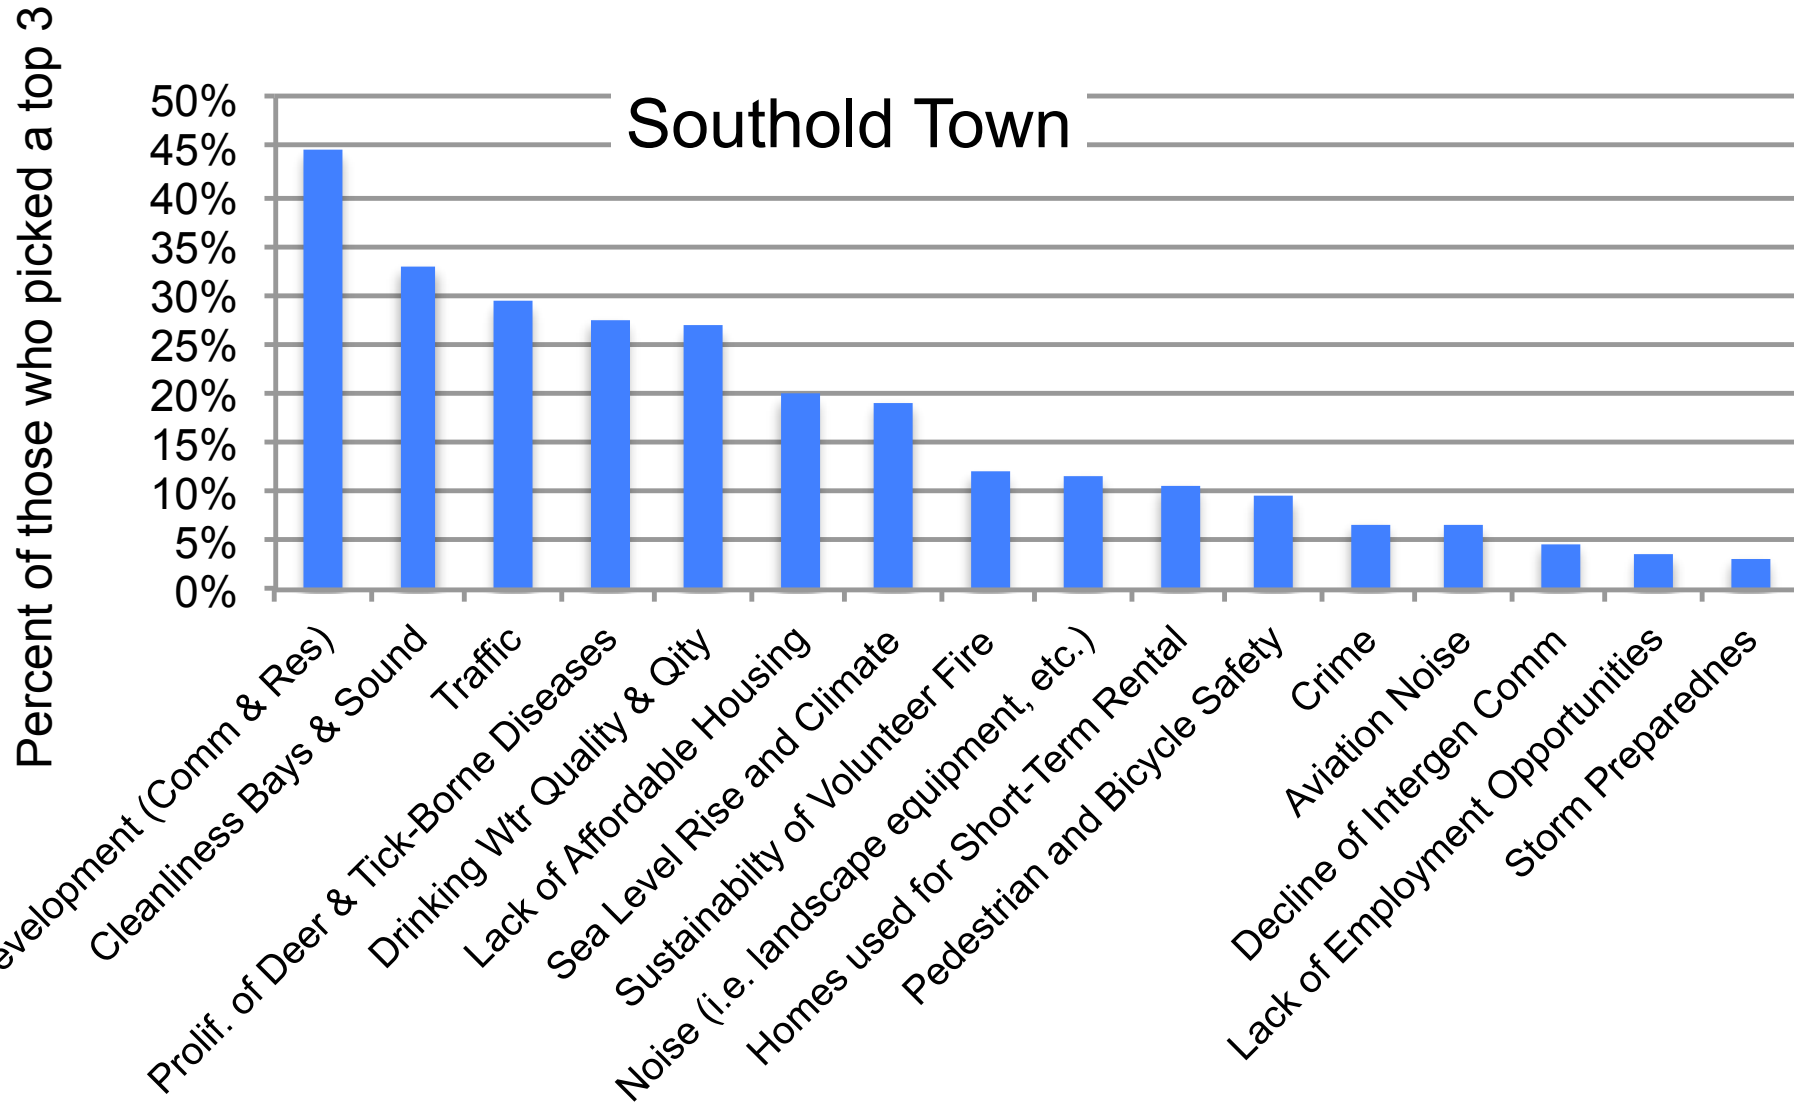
Southold Town

Percent of those who picked a top 3

50%
45%
40%
35%
30%
25%
20%
15%
10%
5%
0%

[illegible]evelopment (Comm & Res)
Cleanliness Bays & Sound
Traffic
Prolif. of Deer & Tick-Borne Diseases
Drinking Wtr Quality & Qlty
Lack of Affordable Housing
Sea Level Rise and Climate
Sustainabilty of Volunteer Fire
Noise (i.e. landscape equipment, etc.)
Homes used for Short-Term Rental
Pedestrian and Bicycle Safety
Crime
Aviation Noise
Decline of Intergen Comm
Lack of Employment Opportunities
Storm Preparednes